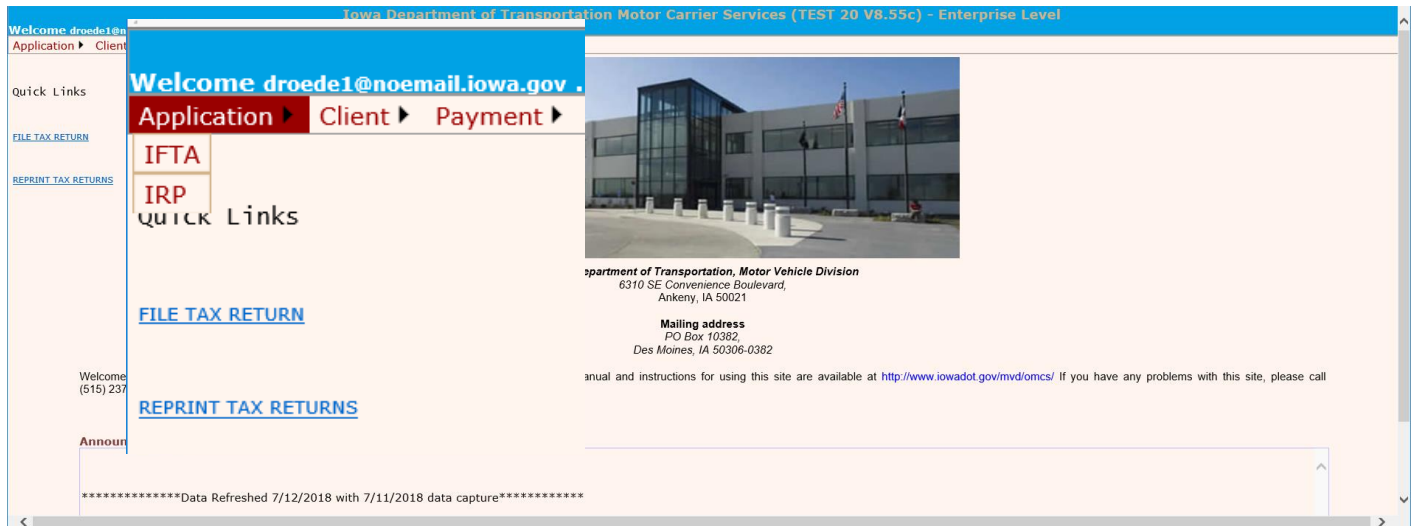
Iowa Department of Transportation Motor Carrier Services (TEST 20 V8.55c) - Enterprise Level

Welcome droede1@n
Application ▸ Client

Quick Links

FILE TAX RETURN

REPRINT TAX RETURNS

Welcome droede1@noemail.iowa.gov .
Application ▸ Client ▸ Payment ▸
IFTA
IRP
Quick Links

FILE TAX RETURN

REPRINT TAX RETURNS

Department of Transportation, Motor Vehicle Division
6310 SE Convenience Boulevard,
Ankeny, IA 50021

Mailing address
PO Box 10382,
Des Moines, IA 50306-0382

Welcome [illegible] anual and instructions for using this site are available at http://www.iowadot.gov/mvd/omcs/ If you have any problems with this site, please call (515) 237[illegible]

Announ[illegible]

**************Data Refreshed 7/12/2018 with 7/11/2018 data capture************